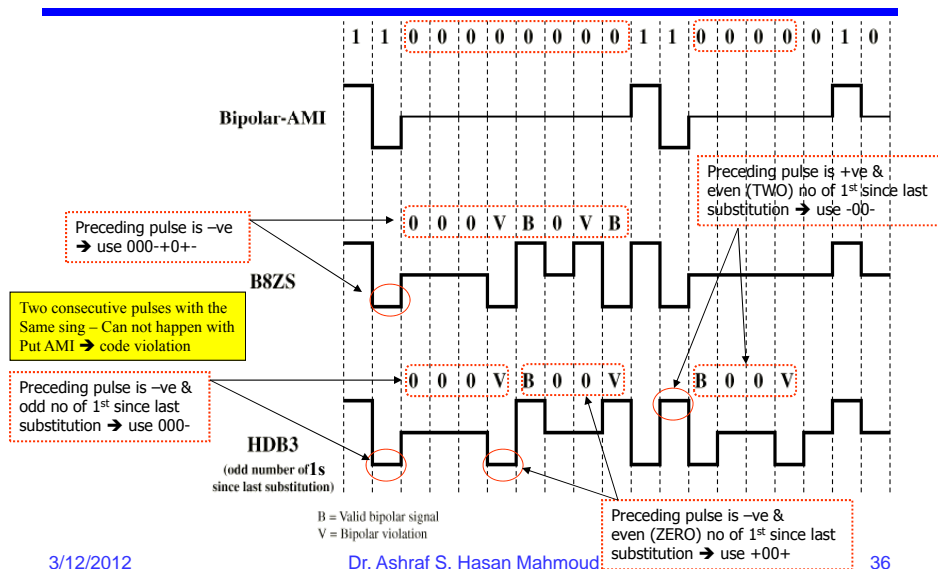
1 1 0 0 0 0 0 0 0 0 1 1 0 0 0 0 0 1 0

Bipolar-AMI

Preceding pulse is +ve & even (TWO) no of 1$^{st}$ since last substitution ➔ use -00-

Preceding pulse is –ve ➔ use 000-+0+-

0 0 0 V B 0 V B

B8ZS

Two consecutive pulses with the Same sing – Can not happen with Put AMI ➔ code violation

Preceding pulse is –ve & odd no of 1$^{st}$ since last substitution ➔ use 000-

0 0 0 V B 0 0 V B 0 0 V

HDB3

(odd number of 1s since last substitution)

B = Valid bipolar signal
V = Bipolar violation

Preceding pulse is –ve & even (ZERO) no of 1$^{st}$ since last substitution ➔ use +00+

3/12/2012

Dr. Ashraf S. Hasan Mahmoud

36